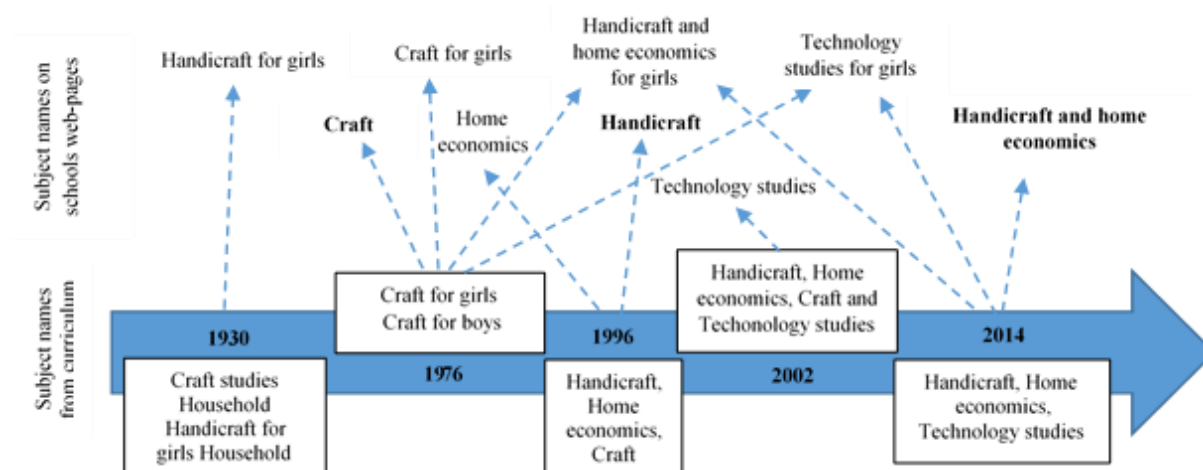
Subject names on schools web-pages

Handicraft for girls

Craft for girls

Handicraft and home economics for girls

Technology studies for girls

Craft

Home economics

Handicraft

Handicraft and home economics

Technology studies

Subject names from curriculum

1930

Craft for girls
Craft for boys

1996

Handicraft, Home economics, Craft and Techonology studies

2014

Craft studies
Household
Handicraft for girls Household

1976

Handicraft, Home economics, Craft

2002

Handicraft, Home economics, Technology studies